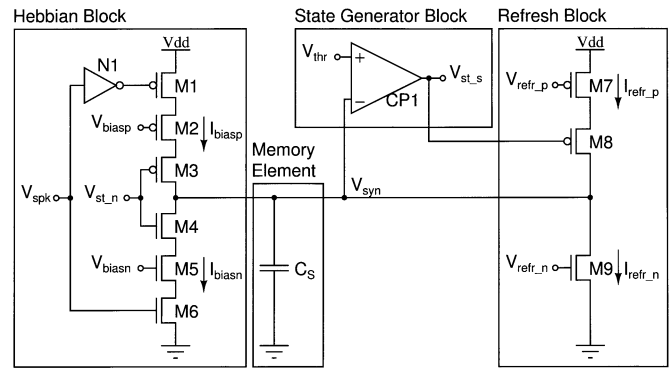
Hebbian Block

State Generator Block

Refresh Block

Vdd

N1

M1

$V_{biasp}$

M2

$I_{biasp}$

M3

$V_{spk}$

$V_{st\_n}$

M4

$V_{biasn}$

M5

$I_{biasn}$

M6

Memory Element

$C_S$

$V_{thr}$

+

−

CP1

$V_{st\_s}$

$V_{syn}$

Vdd

$V_{refr\_p}$

M7

$I_{refr\_p}$

M8

$V_{refr\_n}$

M9

$I_{refr\_n}$